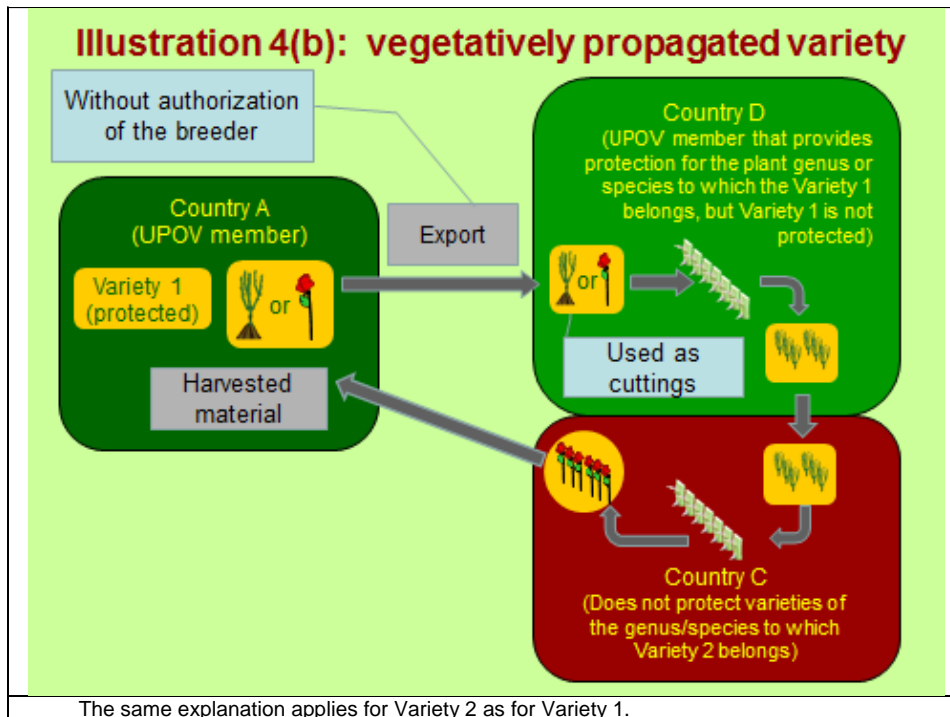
Illustration 4(b): vegetatively propagated variety

Without authorization of the breeder

Country A
(UPOV member)

Variety 1
(protected)

or

Export

Country D
(UPOV member that provides protection for the plant genus or species to which the Variety 1 belongs, but Variety 1 is not protected)

or

Used as cuttings

Harvested material

Country C
(Does not protect varieties of the genus/species to which Variety 2 belongs)

The same explanation applies for Variety 2 as for Variety 1.